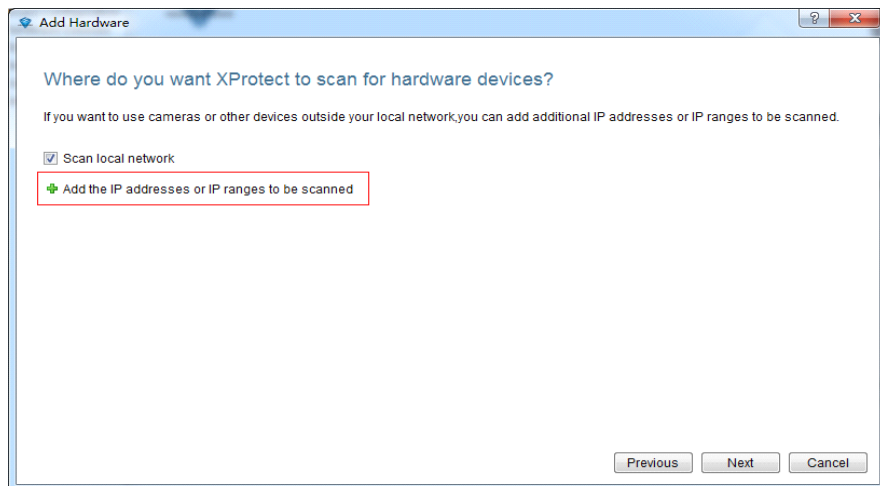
Add Hardware

?

Where do you want XProtect to scan for hardware devices?

If you want to use cameras or other devices outside your local network,you can add additional IP addresses or IP ranges to be scanned.

Scan local network

Add the IP addresses or IP ranges to be scanned

Previous Next Cancel